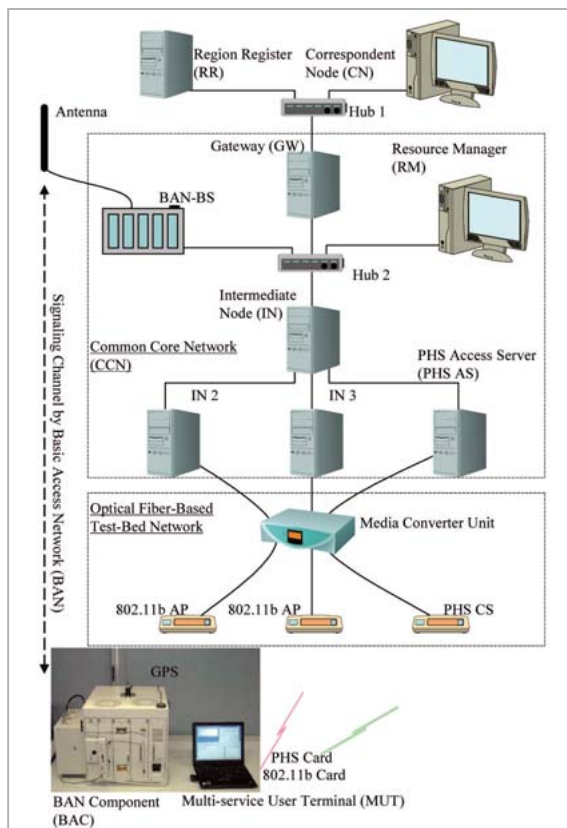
Region Register (RR)

Correspondent Node (CN)

Hub 1

Antenna

Gateway (GW)

Resource Manager (RM)

BAN-BS

Hub 2

Intermediate Node (IN)

Common Core Network (CCN)

PHS Access Server (PHS AS)

IN 2

IN 3

Signaling Channel by Basic Access Network (BAN)

Optical Fiber-Based Test-Bed Network

Media Converter Unit

802.11b AP

802.11b AP

PHS CS

GPS

PHS Card

802.11b Card

BAN Component (BAC)

Multi-service User Terminal (MUT)